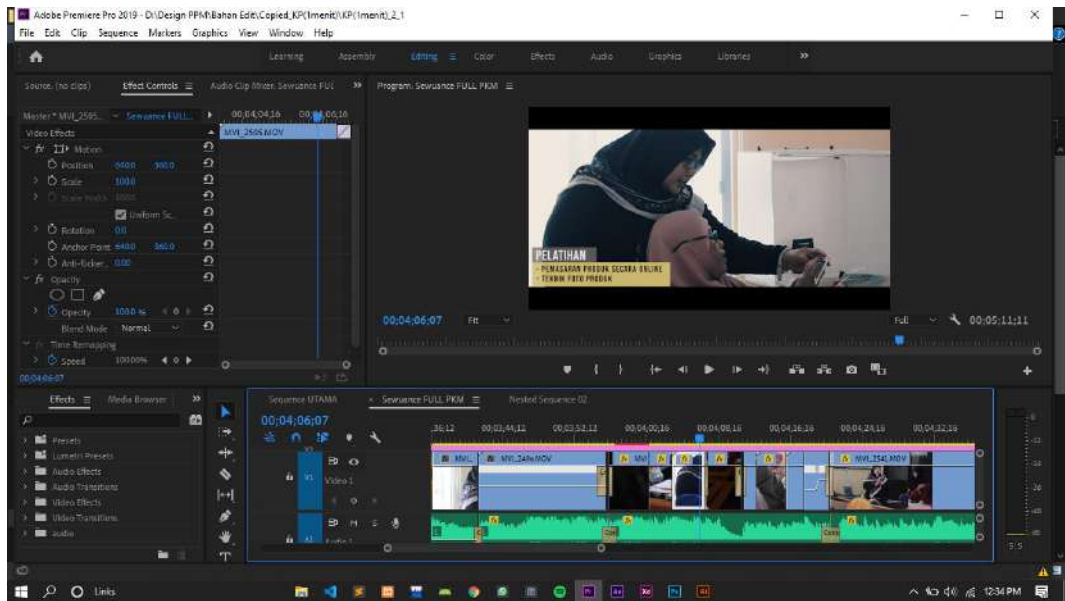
Adobe Premiere Pro 2019 - D:\Design PPM\Bahan Edit\Copied_KP(1menit)\KP(1menit)_2_1
File Edit Clip Sequence Markers Graphics View Window Help

Learning Assembly Editing Color Effects Audio Graphics Libraries »

Source: (no clips) Effect Controls ≡ Audio Clip Mixer: Sewuance FULL »
Program: Sewuance FULL PKM ≡

Master * MVI_2595... Sewuance FULL... 00;04;04;16 00;04;06;16
MVI_2595.MOV
Video Effects
fx Motion
Position 640.0 360.0
Scale 100.0
Scale Width 100.0
Uniform Sc...
Rotation 0.0
Anchor Point 640.0 360.0
Anti-flicker... 0.00
fx Opacity
Opacity 100.0 %
Blend Mode Normal
Time Remapping
Speed 100.00%
00;04;06;07

PELATIHAN
- PEMASARAN PRODUK SECARA ONLINE
- TEKNIK FOTO PRODUK

00;04;06;07 Fit Full 00;05;11;11

Effects ≡ Media Browser »
Presets
Lumetri Presets
Audio Effects
Audio Transitions
Video Effects
Video Transitions
Audio

Sequence UTAMA × Sewuance FULL PKM ≡ Nested Sequence 02
00;04;06;07
;36;12 00;03;44;12 00;03;52;12 00;04;00;16 00;04;08;16 00;04;16;16 00;04;24;16 00;04;32;16
V1 Video 1
A1 Audio 1
MVI_ MVI_2499.MOV MVI_2541.MOV
Cons Cons

S S

Links
12:34 PM